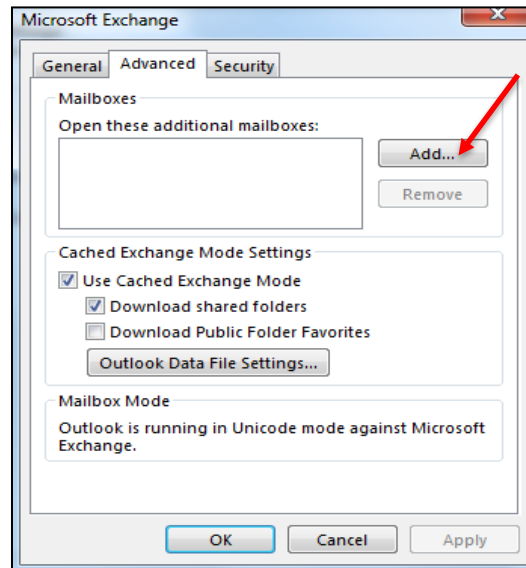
Microsoft Exchange

General
Advanced
Security

Mailboxes

Open these additional mailboxes:

Add...
Remove

Cached Exchange Mode Settings

Use Cached Exchange Mode

Download shared folders

Download Public Folder Favorites

Outlook Data File Settings...

Mailbox Mode

Outlook is running in Unicode mode against Microsoft Exchange.

OK
Cancel
Apply